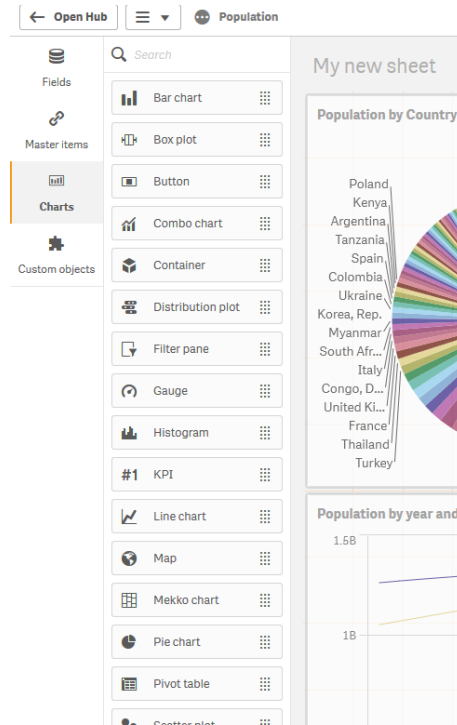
← Open Hub
Population

Fields
Master items
Charts
Custom objects

Search

Bar chart
Box plot
Button
Combo chart
Container
Distribution plot
Filter pane
Gauge
Histogram
#1 KPI
Line chart
Map
Mekko chart
Pie chart
Pivot table
Scatter plot

My new sheet

Population by Country

Poland
Kenya
Argentina
Tanzania
Spain
Colombia
Ukraine
Korea, Rep.
Myanmar
South Afr...
Italy
Congo, D...
United Ki...
France
Thailand
Turkey

Population by year and

1.5B
1B